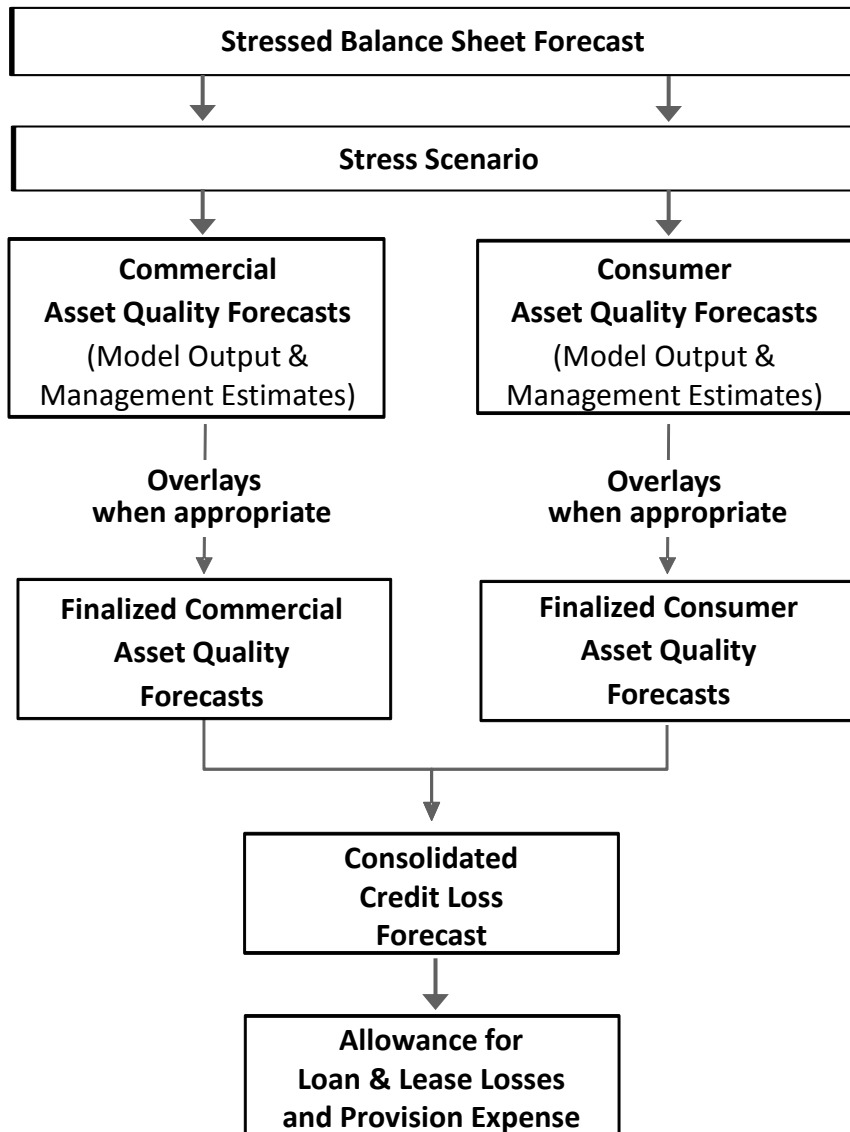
Stressed Balance Sheet Forecast

Stress Scenario

Commercial
Asset Quality Forecasts
(Model Output & Management Estimates)

Consumer
Asset Quality Forecasts
(Model Output & Management Estimates)

Overlays
when appropriate

Overlays
when appropriate

Finalized Commercial Asset Quality Forecasts

Finalized Consumer Asset Quality Forecasts

Consolidated Credit Loss Forecast

Allowance for Loan & Lease Losses and Provision Expense